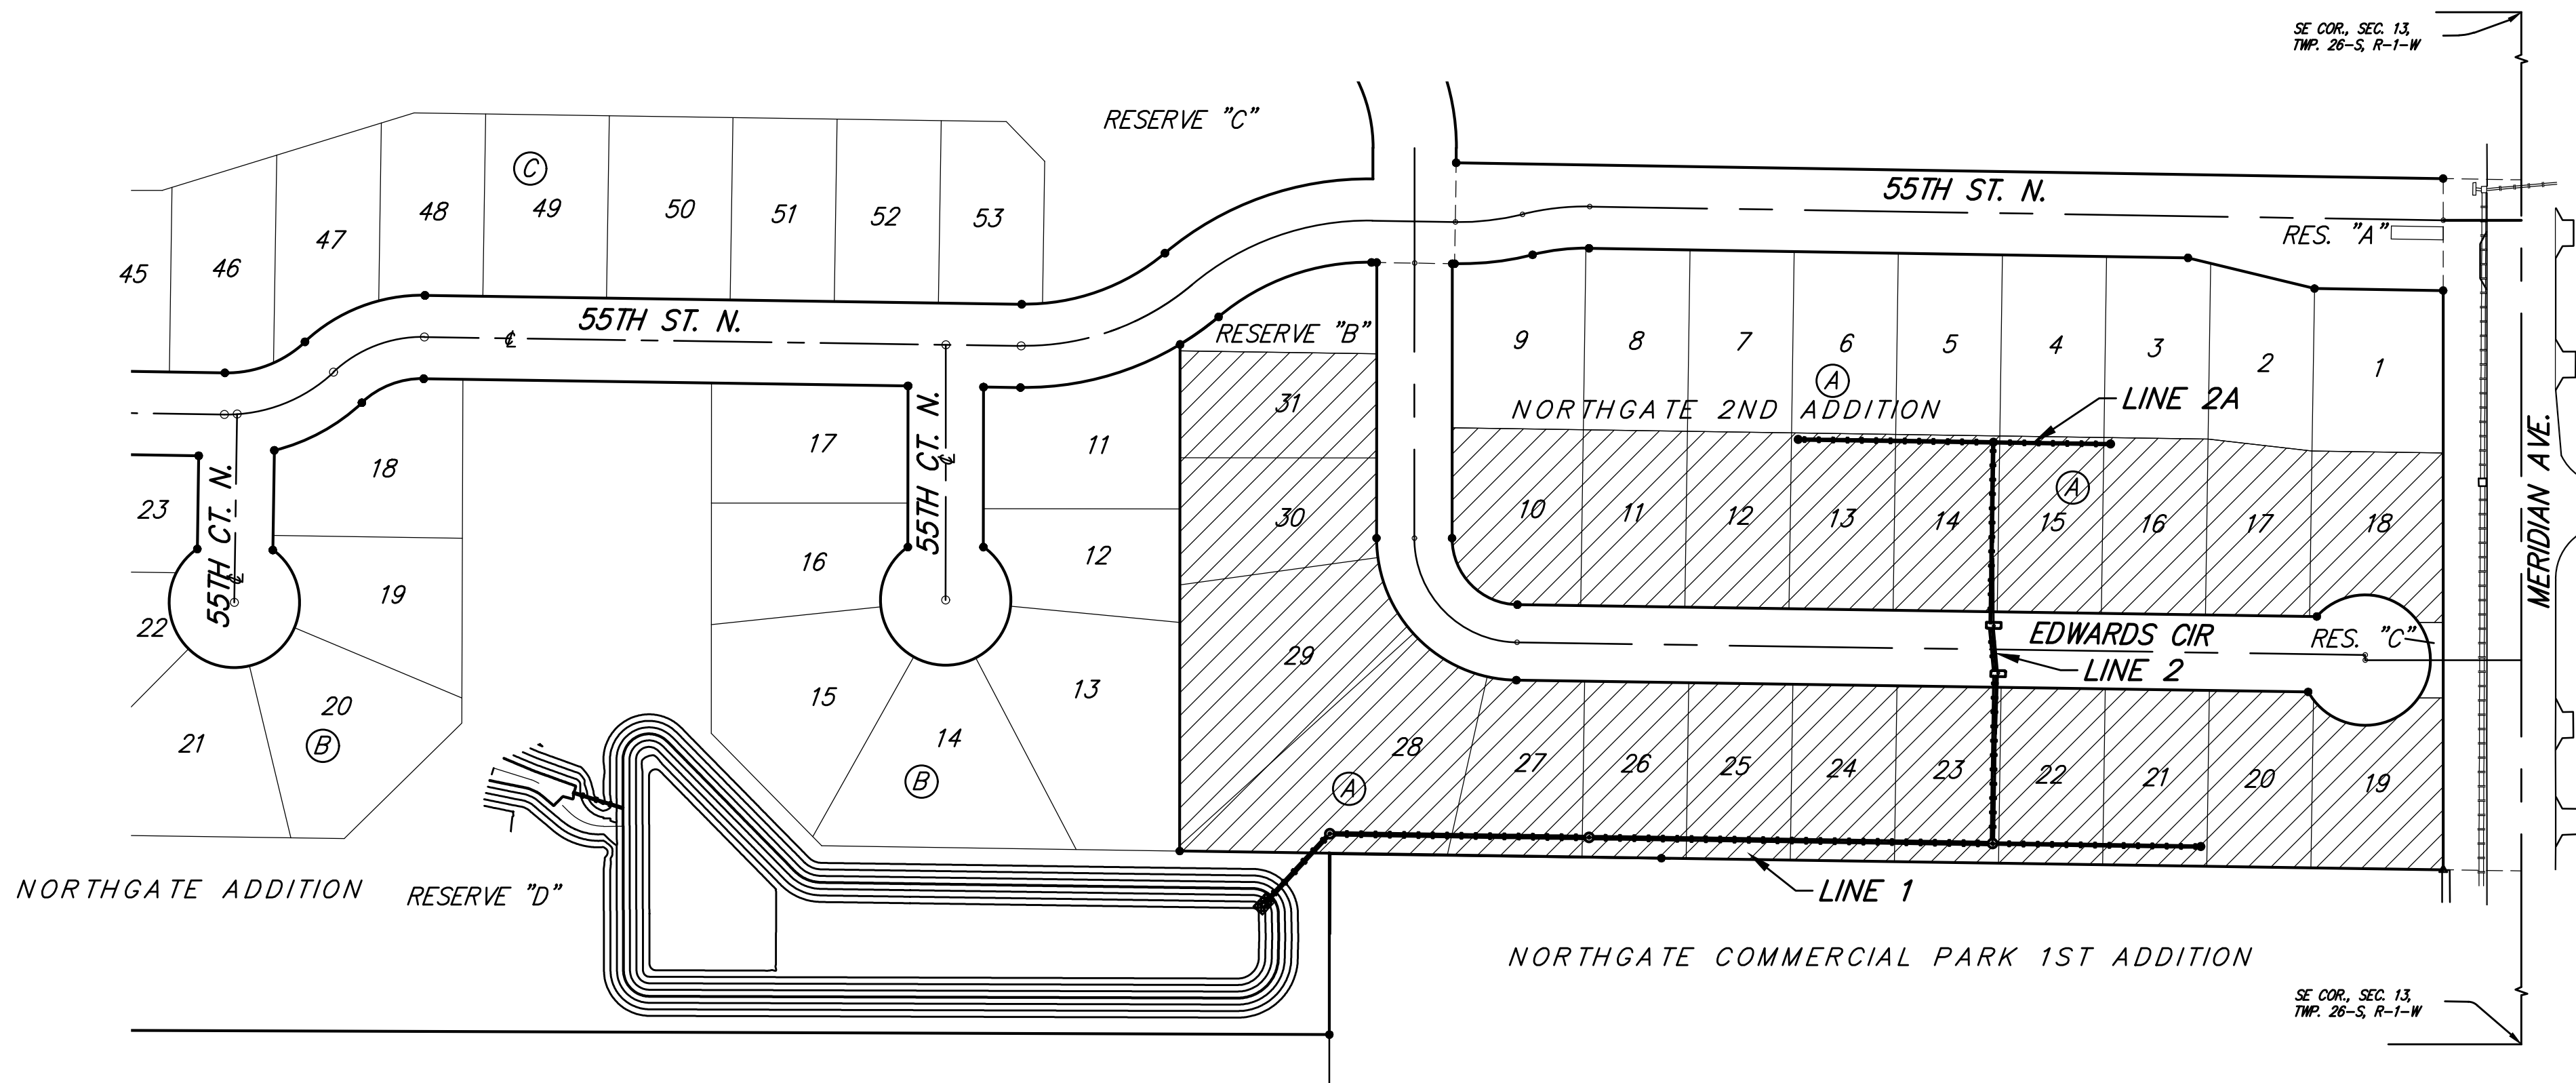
SE COR., SEC. 13, TWP. 26-S, R-1-W

RESERVE "C"

55TH ST. N.

RES. "A"

45 46 47 48 C 49 50 51 52 53

55TH ST. N.

RESERVE "B"

9 8 7 6 5 4 3 2 1

A

NORTHGATE 2ND ADDITION

LINE 2A

31

17

55TH CT. N.

11

18

23

55TH CT. N.

30

10 11 12 13 14 A 15 16 17 18

MERIDIAN AVE.

16

12

19

22

29

EDWARDS CIR

RES. "C"

LINE 2

15

13

20

21

B

14

B

28

A

27 26 25 24 23 22 21 20 19

LINE 1

NORTHGATE ADDITION

RESERVE "D"

NORTHGATE COMMERCIAL PARK 1ST ADDITION

SE COR., SEC. 13, TWP. 26-S, R-1-W